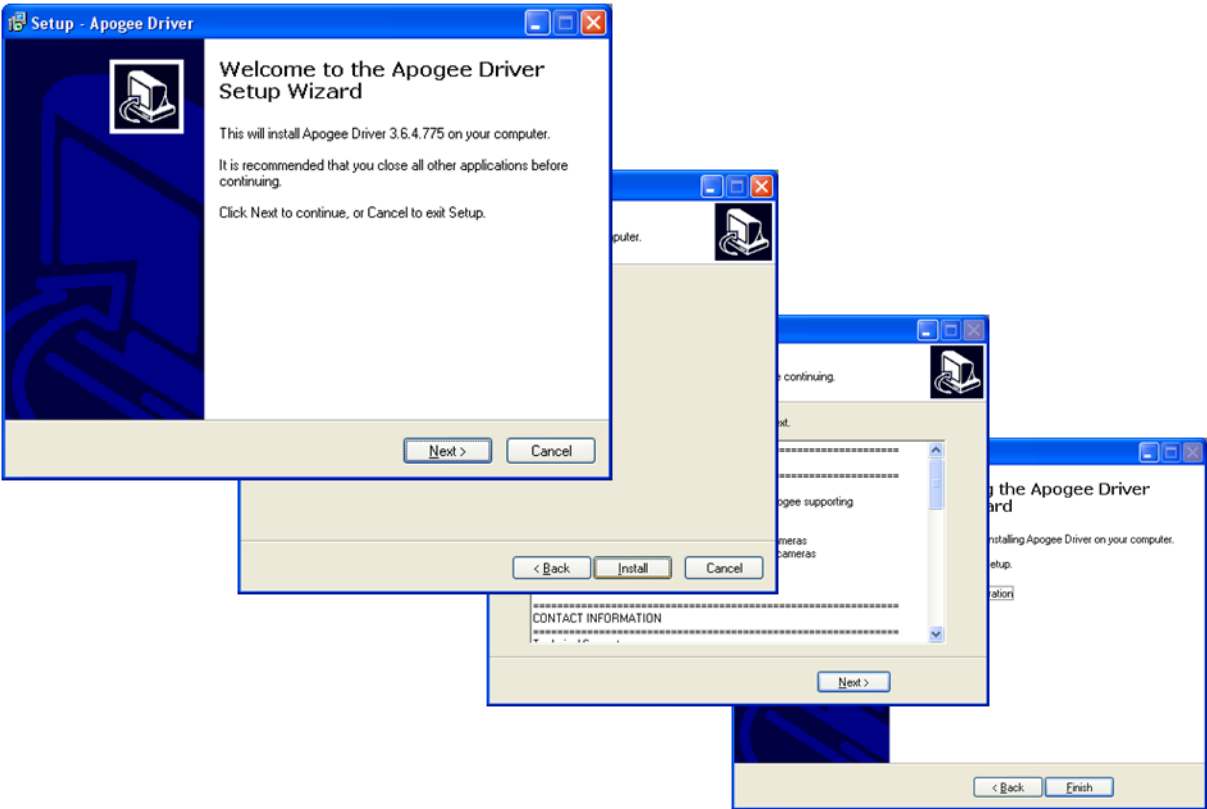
Setup - Apogee Driver

Welcome to the Apogee Driver Setup Wizard

This will install Apogee Driver 3.6.4.775 on your computer.

It is recommended that you close all other applications before continuing.

Click Next to continue, or Cancel to exit Setup.

Next >
Cancel

puter.

< Back
Install
Cancel

e continuing.

xt.

=====================
=====================
ogee supporting
meras
cameras
=====================
CONTACT INFORMATION
=====================

Next >

g the Apogee Driver
ard

nstalling Apogee Driver on your computer.

etup.

ration

< Back
Finish